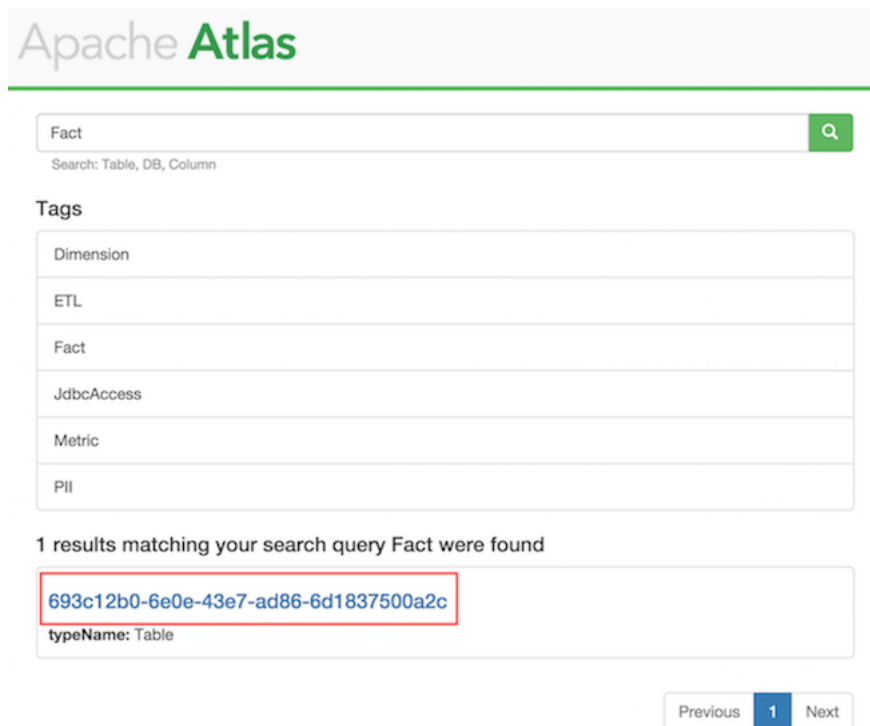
Apache Atlas

Fact

Search: Table, DB, Column

Tags

Dimension

ETL

Fact

JdbcAccess

Metric

PII

1 results matching your search query Fact were found

693c12b0-6e0e-43e7-ad86-6d1837500a2c

typeName: Table

Previous 1 Next